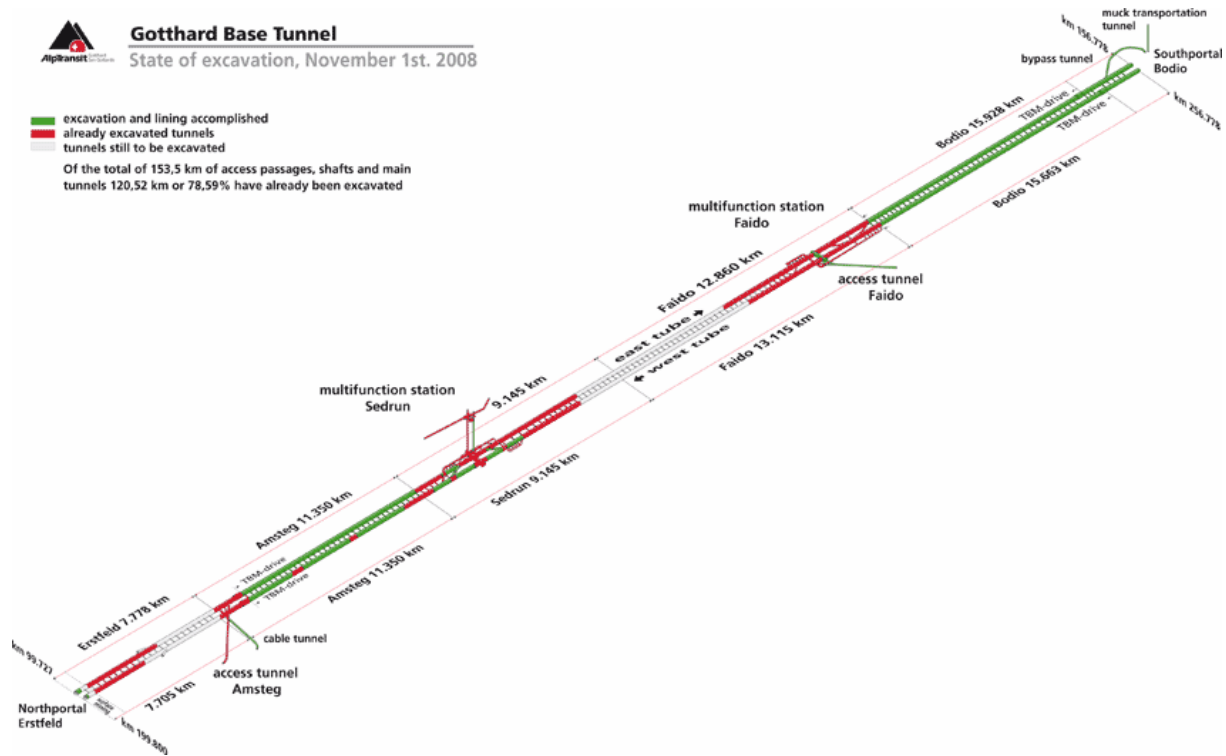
AlpTransit

Gotthard Base Tunnel

State of excavation, November 1st. 2008

excavation and lining accomplished
already excavated tunnels
tunnels still to be excavated

Of the total of 153,5 km of access passages, shafts and main tunnels 120,52 km or 78,59% have already been excavated

muck transportation tunnel

km 156.778

bypass tunnel

Southportal Bodio

km 256.778

Bodio 15.928 km

TBM-drive

TBM-drive

Bodio 15.663 km

multifunction station Faido

Faido 12.860 km

access tunnel Faido

east tube

west tube

Faido 13.115 km

multifunction station Sedrun

9.145 km

Sedrun 9.145 km

Amsteg 11.350 km

TBM-drive

TBM-drive

Amsteg 11.350 km

Erstfeld 7.778 km

cable tunnel

access tunnel Amsteg

7.705 km

km 99.727

Northportal Erstfeld

km 199.800